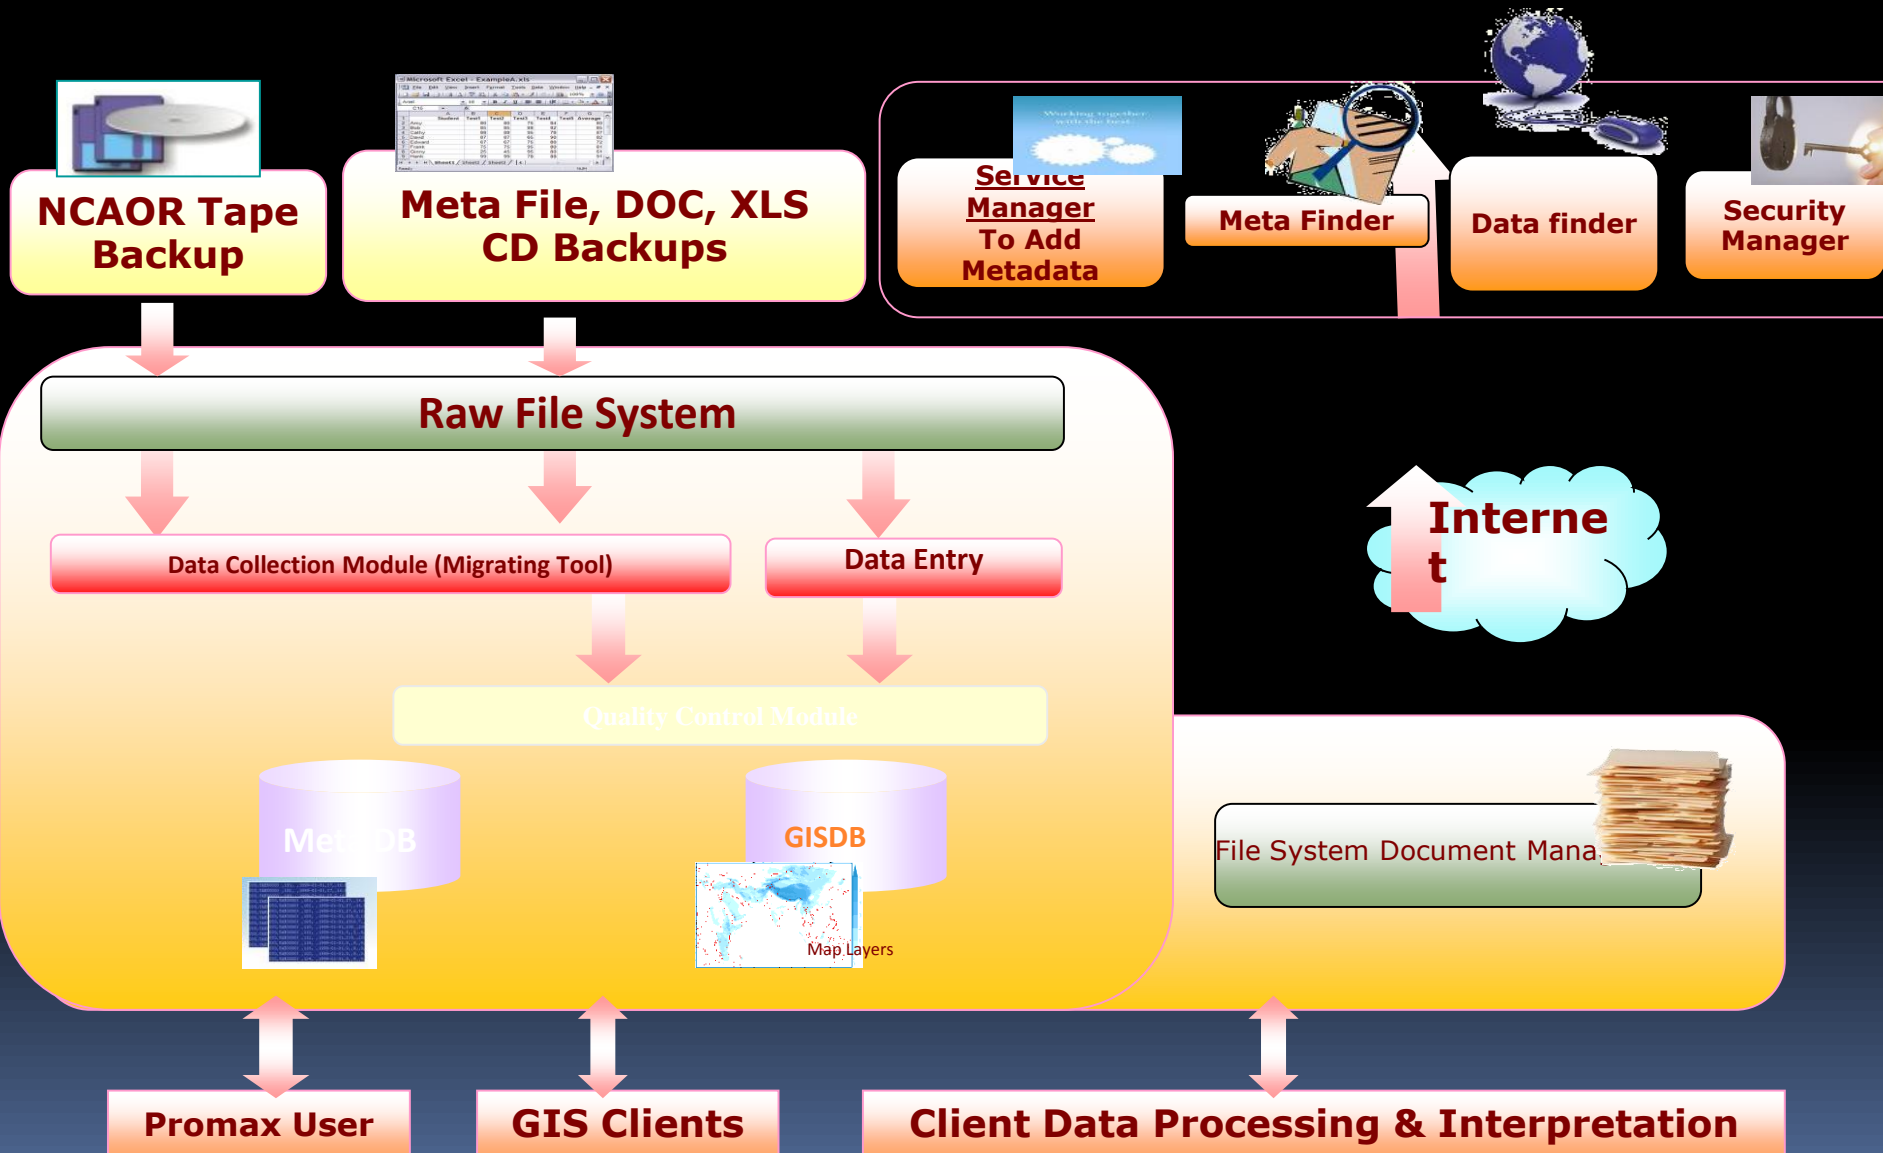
NCAOR Tape Backup

Meta File, DOC, XLS CD Backups

Service Manager To Add Metadata

Meta Finder

Data finder

Security Manager

Raw File System

Data Collection Module (Migrating Tool)

Data Entry

Internet

Quality Control Module

Met DB

GISDB

Map Layers

File System Document Mana

Promax User

GIS Clients

Client Data Processing & Interpretation